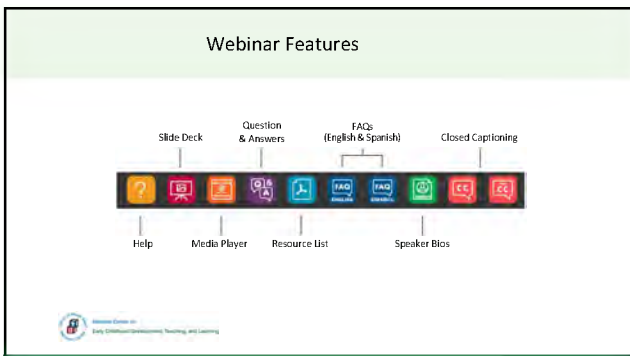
Webinar Features

Slide Deck

Question & Answers

FAQs (English & Spanish)

Closed Captioning

FAQ ENGLISH

FAQ ESPAÑOL

CC

CC

Help

Media Player

Resource List

Speaker Bios

National Center on Early Childhood Development, Teaching, and Learning